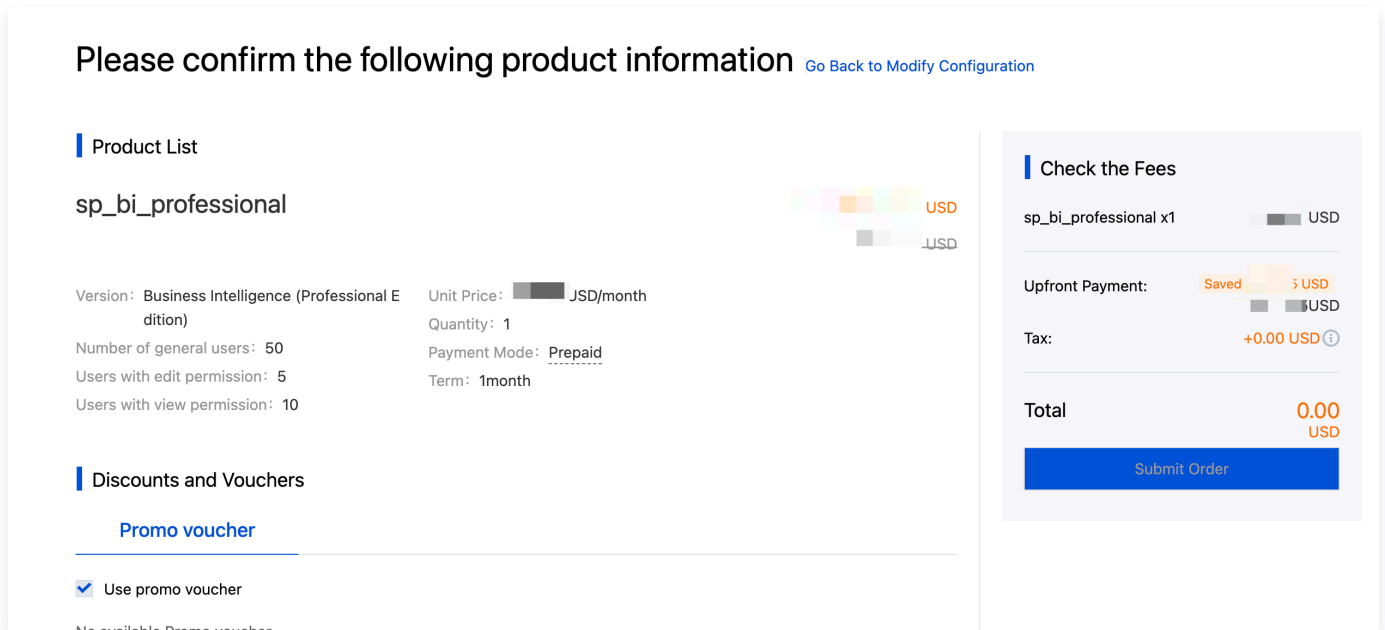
Please confirm the following product information Go Back to Modify Configuration

Product List

sp_bi_professional

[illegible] USD
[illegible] USD

Version: Business Intelligence (Professional Edition)
Number of general users: 50
Users with edit permission: 5
Users with view permission: 10

Unit Price: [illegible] JSD/month
Quantity: 1
Payment Mode: Prepaid
Term: 1month

Discounts and Vouchers

Promo voucher

Use promo voucher

Check the Fees

sp_bi_professional x1 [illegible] USD

Upfront Payment: Saved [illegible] USD
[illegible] USD

Tax: +0.00 USD

Total 0.00 USD

Submit Order